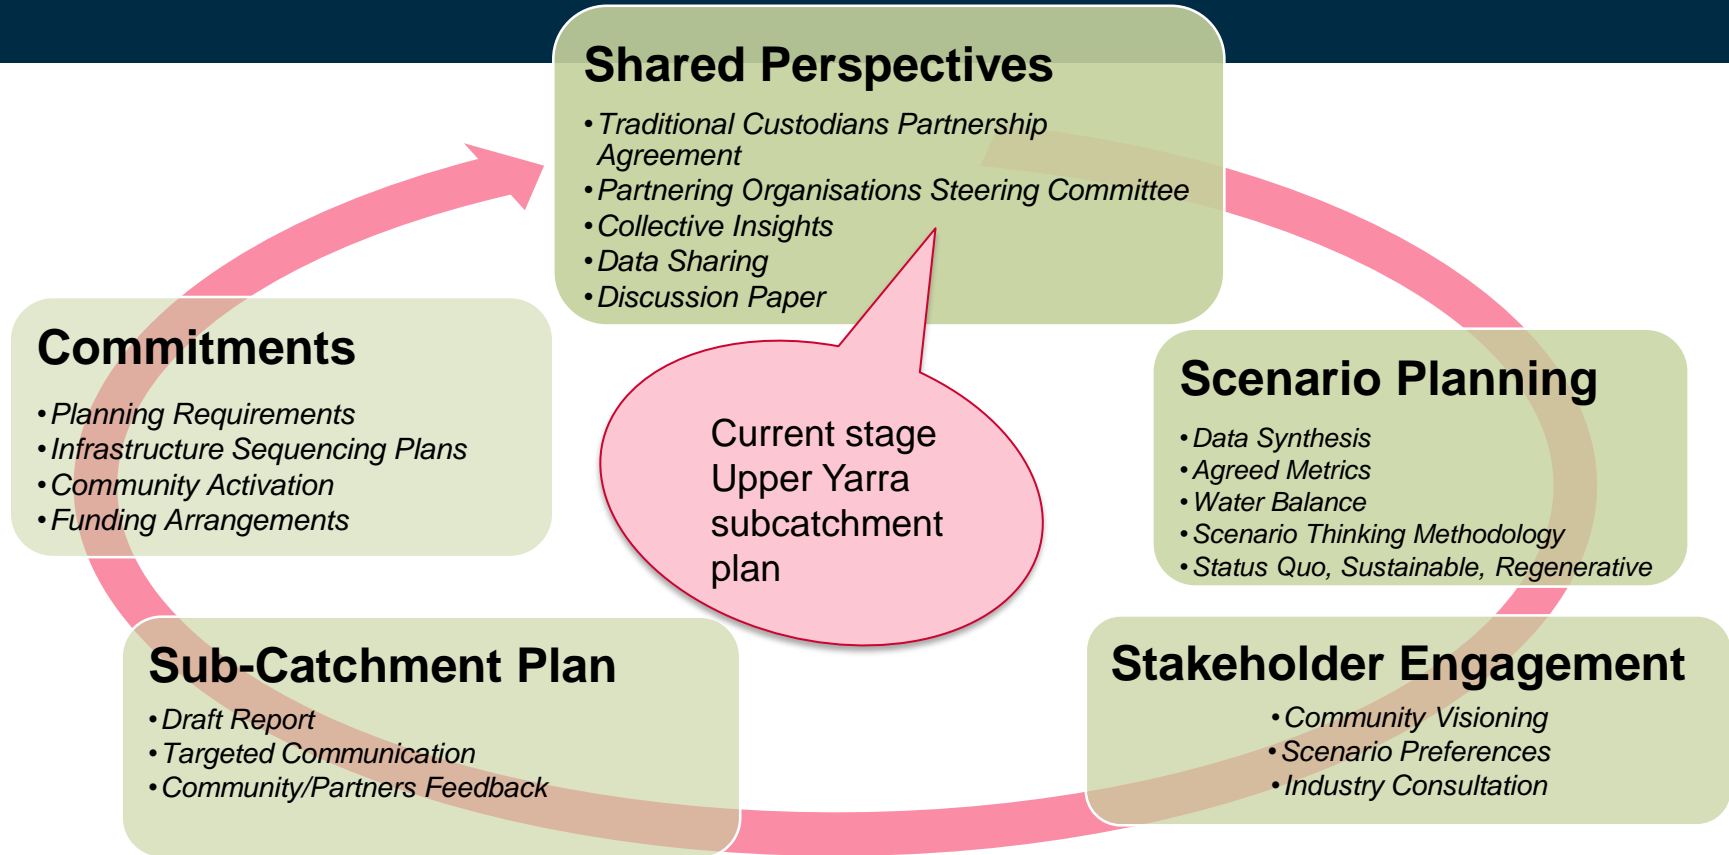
Shared Perspectives

• Traditional Custodians Partnership Agreement
• Partnering Organisations Steering Committee
• Collective Insights
• Data Sharing
• Discussion Paper

Scenario Planning

• Data Synthesis
• Agreed Metrics
• Water Balance
• Scenario Thinking Methodology
• Status Quo, Sustainable, Regenerative

Stakeholder Engagement

• Community Visioning
• Scenario Preferences
• Industry Consultation

Sub-Catchment Plan

• Draft Report
• Targeted Communication
• Community/Partners Feedback

Commitments

• Planning Requirements
• Infrastructure Sequencing Plans
• Community Activation
• Funding Arrangements

Current stage Upper Yarra subcatchment plan